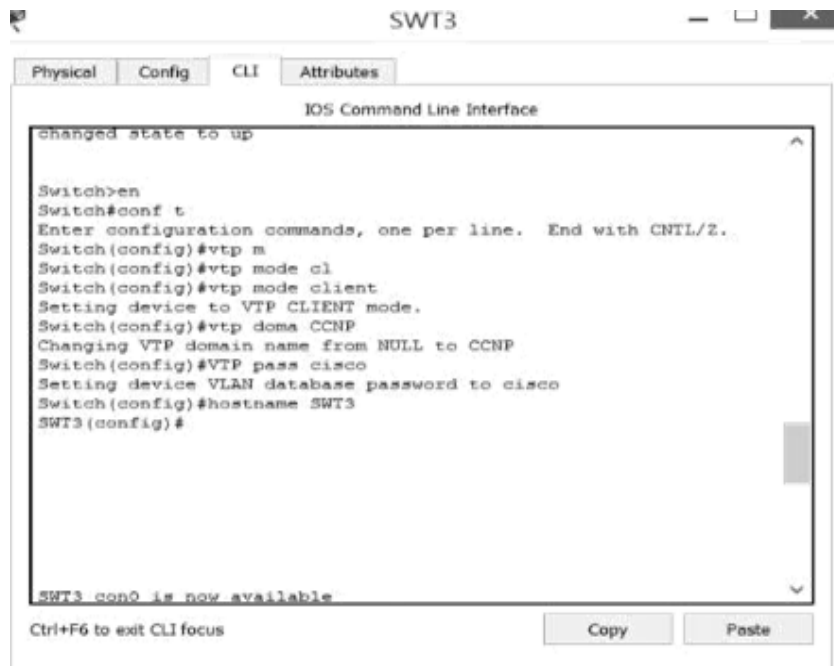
SWT3

Physical Config CLI Attributes

IOS Command Line Interface

changed state to up

Switch>en
Switch#conf t
Enter configuration commands, one per line. End with CNTL/Z.
Switch(config)#vtp m
Switch(config)#vtp mode cl
Switch(config)#vtp mode client
Setting device to VTP CLIENT mode.
Switch(config)#vtp doma CCNP
Changing VTP domain name from NULL to CCNP
Switch(config)#VTP pass cisco
Setting device VLAN database password to cisco
Switch(config)#hostname SWT3
SWT3(config)#

SWT3 con0 is now available

Ctrl+F6 to exit CLI focus

Copy

Paste